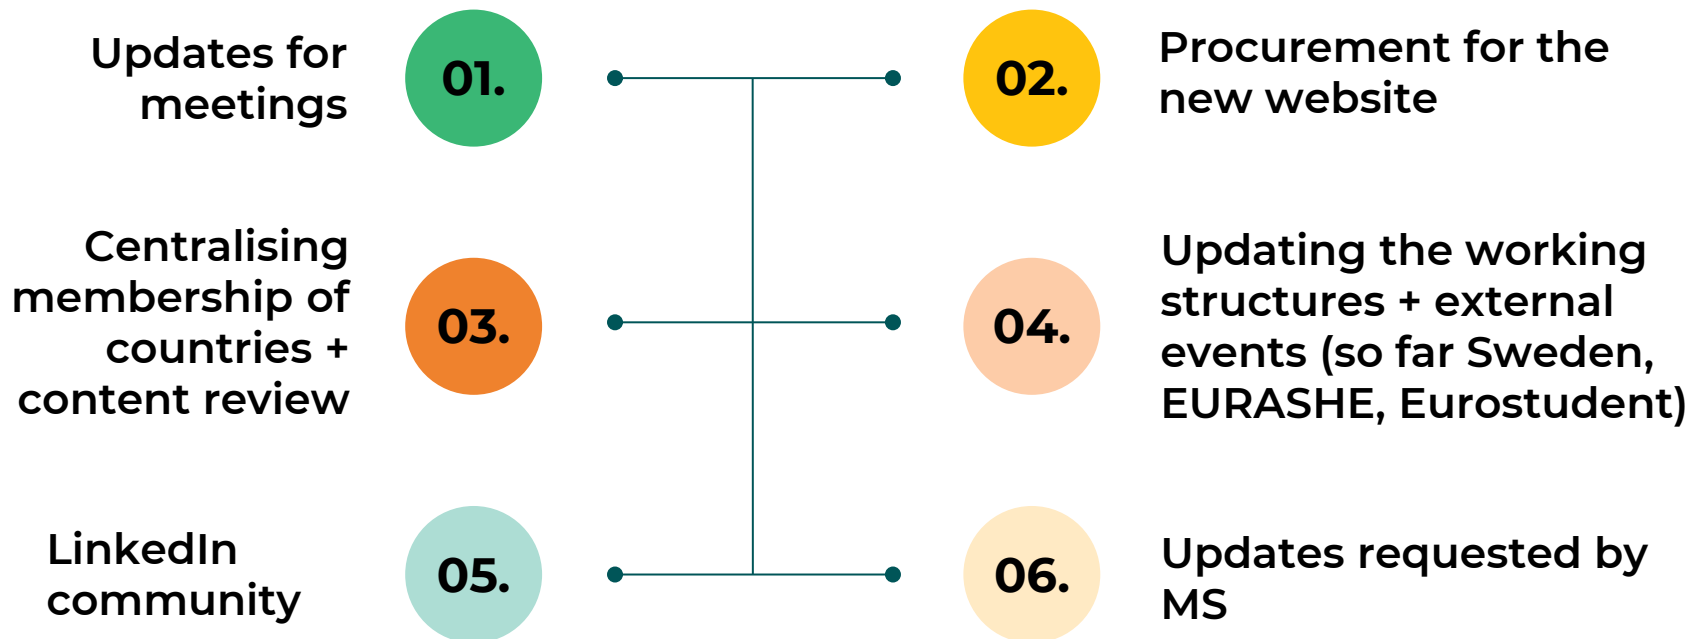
Updates for meetings

01.

02.

Procurement for the new website

Centralising membership of countries + content review

03.

04.

Updating the working structures + external events (so far Sweden, EURASHE, Eurostudent)

LinkedIn community

05.

06.

Updates requested by MS